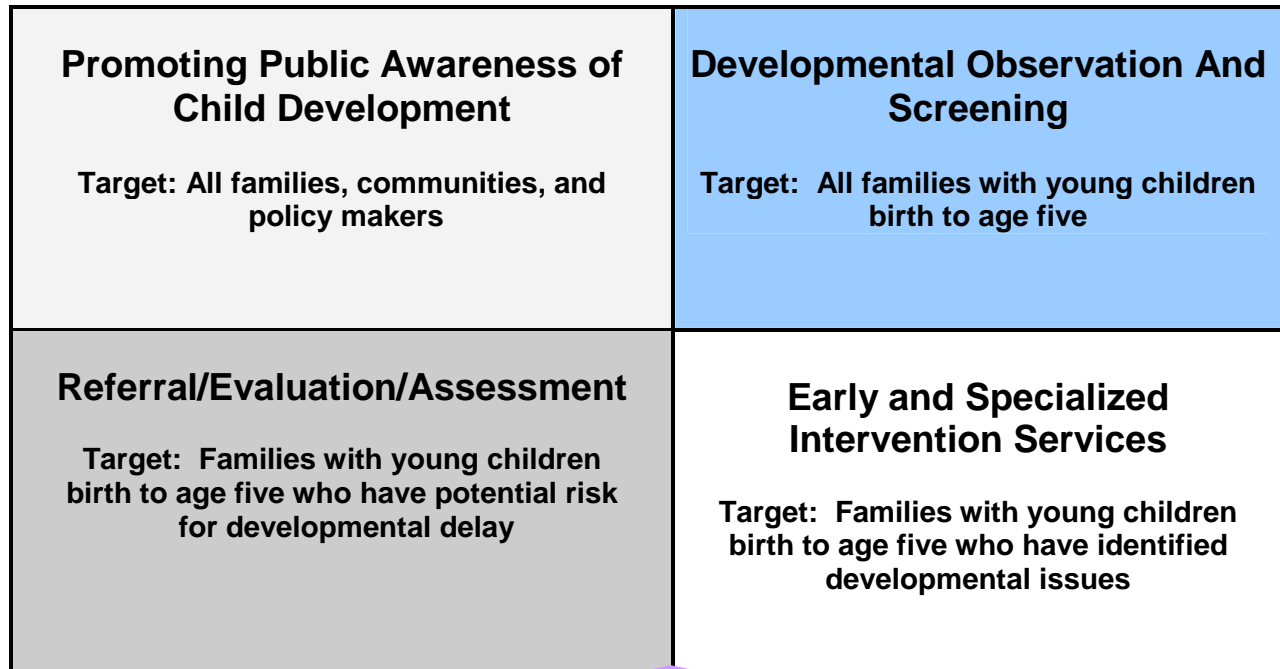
Promoting Public Awareness of Child Development

Target: All families, communities, and policy makers

Developmental Observation And Screening

Target: All families with young children birth to age five

Referral/Evaluation/Assessment

Target: Families with young children birth to age five who have potential risk for developmental delay

Early and Specialized Intervention Services

Target: Families with young children birth to age five who have identified developmental issues